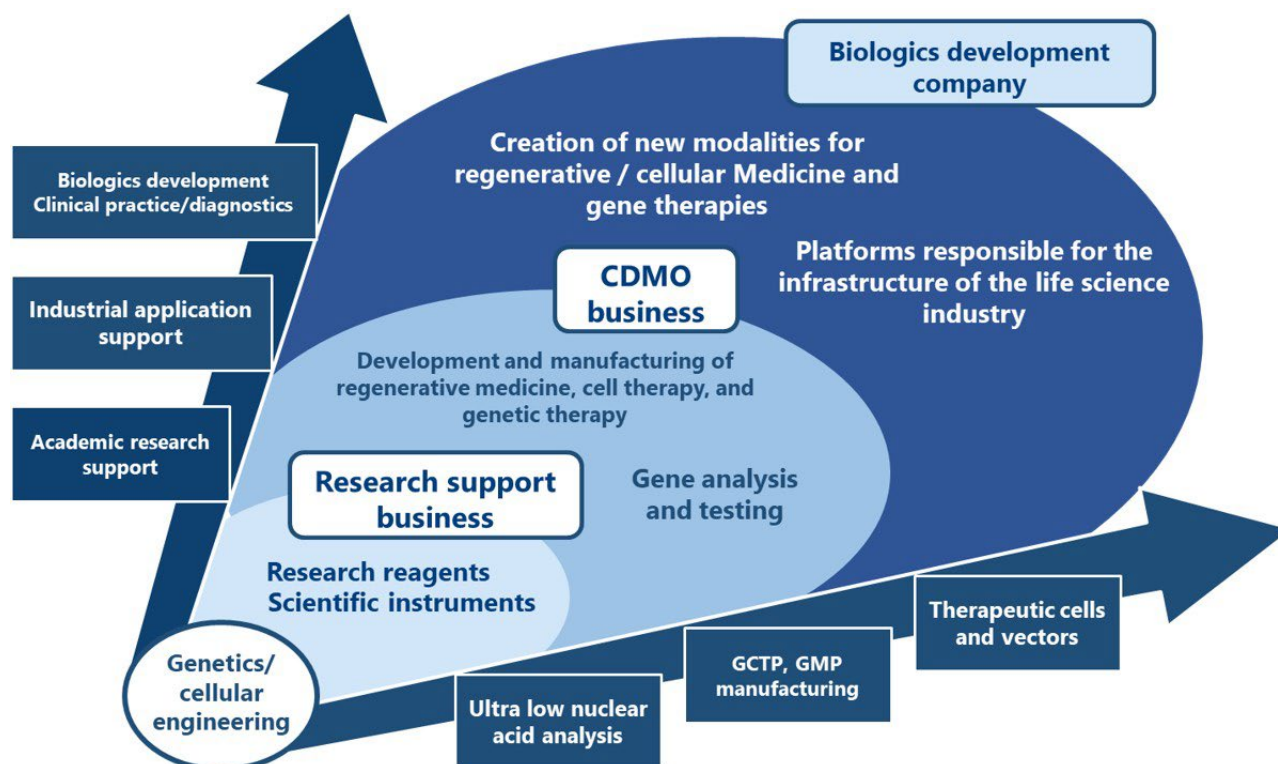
Biologics development company

Creation of new modalities for regenerative / cellular Medicine and gene therapies

Platforms responsible for the infrastructure of the life science industry

Biologics development
Clinical practice/diagnostics

Industrial application support

Academic research support

CDMO business

Development and manufacturing of regenerative medicine, cell therapy, and genetic therapy

Research support business

Gene analysis and testing

Research reagents
Scientific instruments

Genetics/ cellular engineering

Ultra low nuclear acid analysis

GCTP, GMP manufacturing

Therapeutic cells and vectors